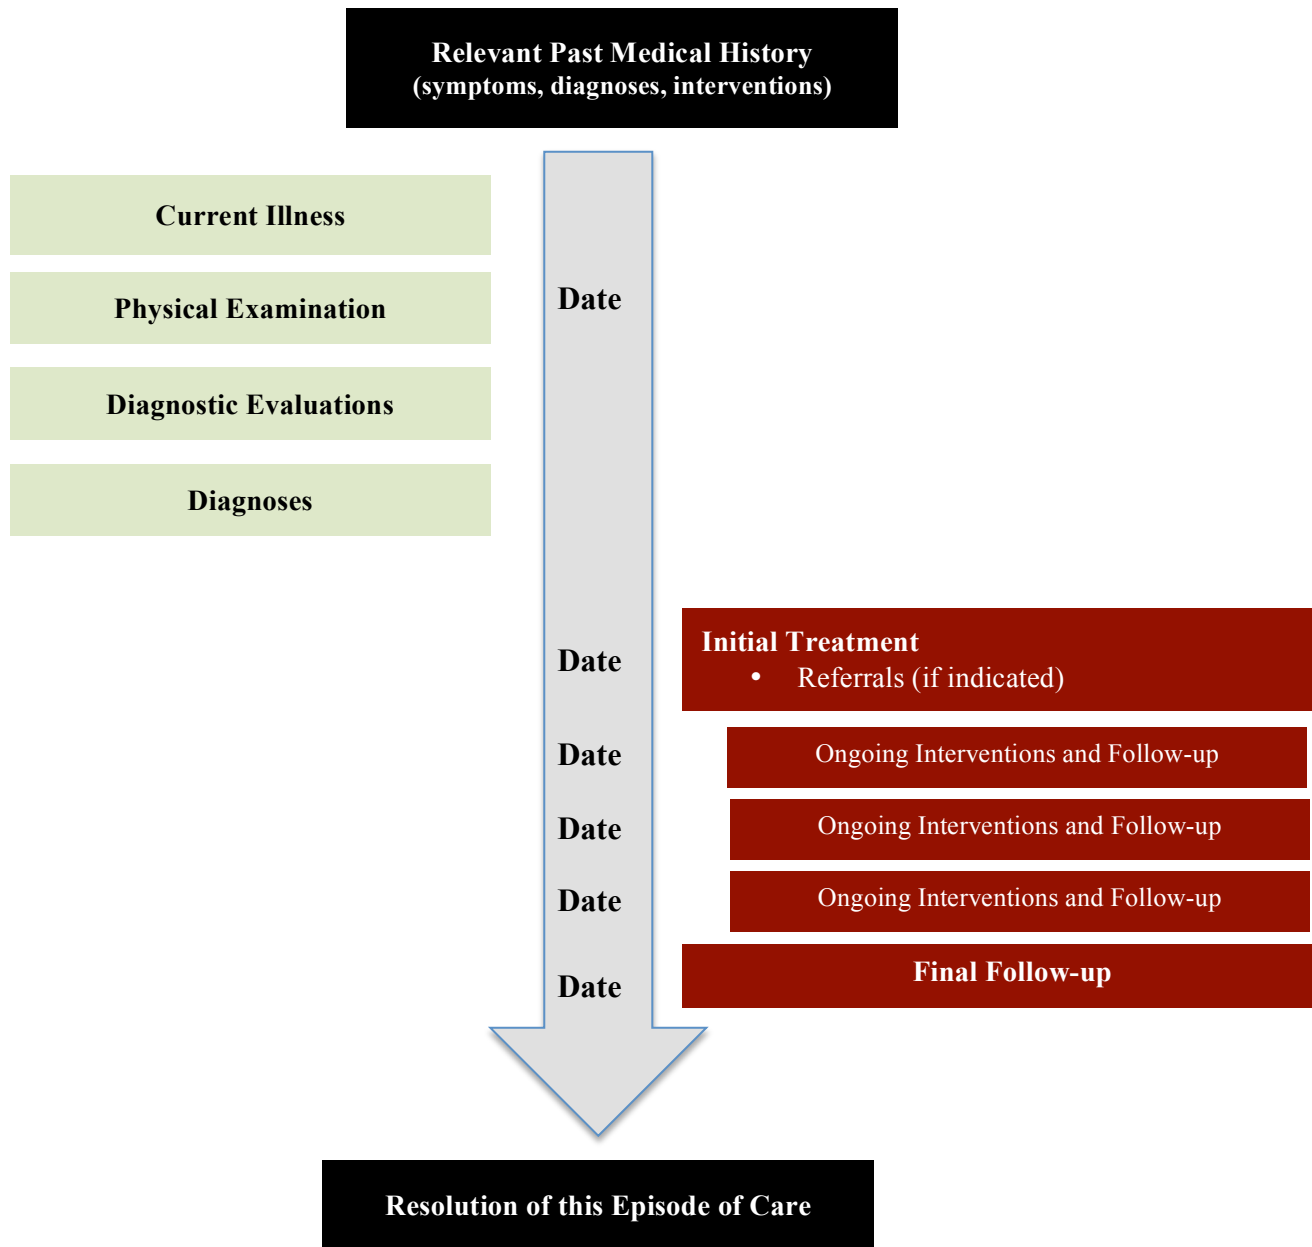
Relevant Past Medical History
(symptoms, diagnoses, interventions)

Current Illness

Physical Examination

Diagnostic Evaluations

Diagnoses

Date

Date

Initial Treatment
• Referrals (if indicated)

Date

Ongoing Interventions and Follow-up

Date

Ongoing Interventions and Follow-up

Date

Ongoing Interventions and Follow-up

Date

Final Follow-up

Resolution of this Episode of Care